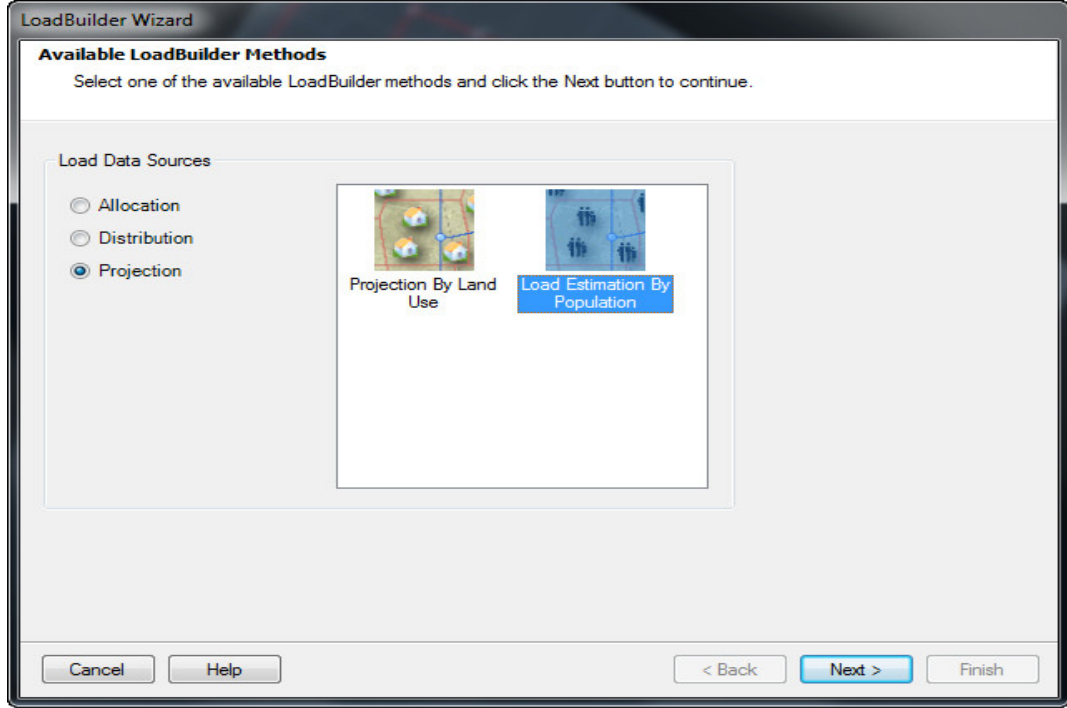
LoadBuilder Wizard

Available LoadBuilder Methods

Select one of the available LoadBuilder methods and click the Next button to continue.

Load Data Sources

Allocation

Distribution

Projection

Projection By Land Use

Load Estimation By Population

Cancel

Help

< Back

Next >

Finish